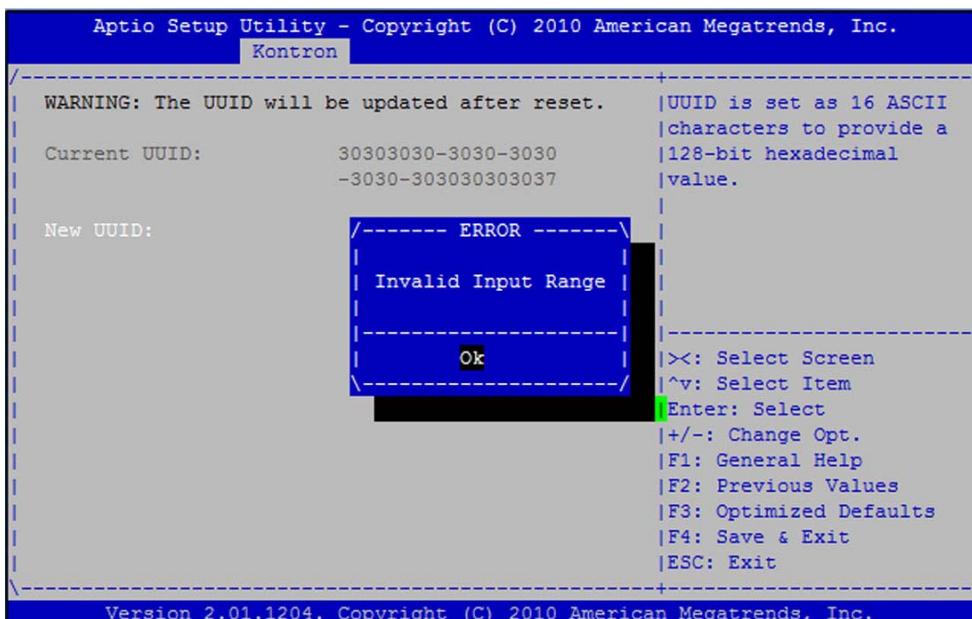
Aptio Setup Utility – Copyright (C) 2010 American Megatrends, Inc.
Kontron

WARNING: The UUID will be updated after reset.

Current UUID: 30303030-3030-3030-3030-303030303037

New UUID:

ERROR

Invalid Input Range

Ok

UUID is set as 16 ASCII characters to provide a 128-bit hexadecimal value.

><: Select Screen
^v: Select Item
Enter: Select
+/-: Change Opt.
F1: General Help
F2: Previous Values
F3: Optimized Defaults
F4: Save & Exit
ESC: Exit

Version 2.01.1204. Copyright (C) 2010 American Megatrends, Inc.